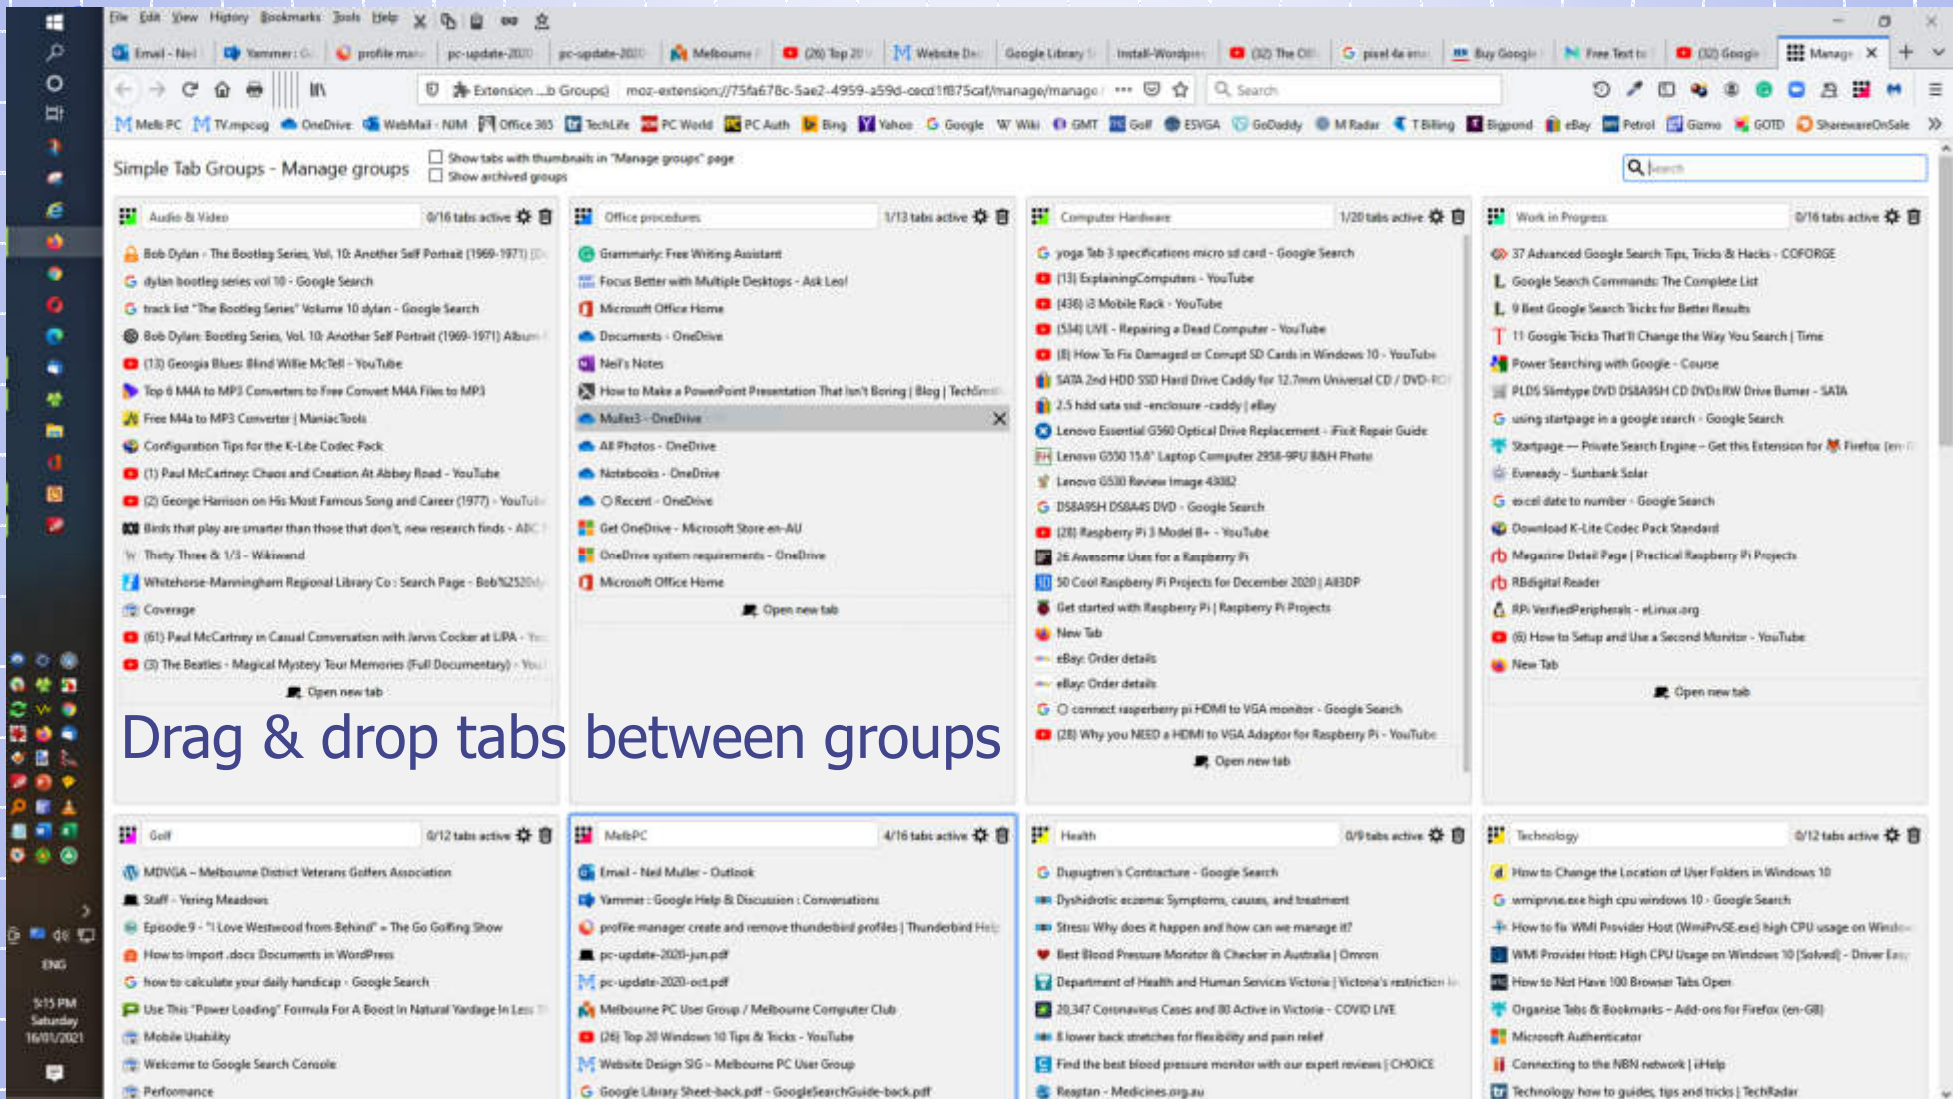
File Edit View History Bookmarks Tools Help

Email - Neil | Yammer : G | profile man | pc-update-2020 | pc-update-2020 | Melbourne | (26) Top 20 | Website De | Google Library | Install-Wordpress | (32) The Off | pixel 4a ima | Buy Google | Free Text to | (32) Google | Manage

Extension ...b Groups) moz-extension://75fa678c-5ae2-4959-a59d-cecd1f875caf/manage/manage | Search

Melb PC | TV.mpcug | OneDrive | WebMail - NJM | Office 365 | TechLife | PC World | PC Auth | Bing | Yahoo | Google | Wiki | GMT | Golf | ESVGA | GoDaddy | M Radar | T Billing | Bigpond | eBay | Petrol | Gizmo | GOTD | SharewareOnSale

Simple Tab Groups - Manage groups
Show tabs with thumbnails in "Manage groups" page
Show archived groups

Search

Audio & Video 0/16 tabs active
Bob Dylan - The Bootleg Series, Vol. 10: Another Self Portrait (1969-1971) [D
dylan bootleg series vol 10 - Google Search
track list "The Bootleg Series" Volume 10 dylan - Google Search
Bob Dylan: Bootleg Series, Vol. 10: Another Self Portrait (1969-1971) Album
(13) Georgia Blues: Blind Willie McTell - YouTube
Top 6 M4A to MP3 Converters to Free Convert M4A Files to MP3
Free M4a to MP3 Converter | ManiacTools
Configuration Tips for the K-Lite Codec Pack
(1) Paul McCartney: Chaos and Creation At Abbey Road - YouTube
(2) George Harrison on His Most Famous Song and Career (1977) - YouTube
Birds that play are smarter than those that don't, new research finds - ABC
Thirty Three & 1/3 - Wikiwand
Whitehorse-Manningham Regional Library Co : Search Page - Bob%2520dy
Coverage
(61) Paul McCartney in Casual Conversation with Jarvis Cocker at LIPA - Yo
(3) The Beatles - Magical Mystery Tour Memories (Full Documentary) - You
Open new tab

Office procedures 1/13 tabs active
Grammarly: Free Writing Assistant
Focus Better with Multiple Desktops - Ask Leo!
Microsoft Office Home
Documents - OneDrive
Neil's Notes
How to Make a PowerPoint Presentation That Isn't Boring | Blog | TechSmi
Muller3 - OneDrive
All Photos - OneDrive
Notebooks - OneDrive
Recent - OneDrive
Get OneDrive - Microsoft Store en-AU
OneDrive system requirements - OneDrive
Microsoft Office Home
Open new tab

Computer Hardware 1/20 tabs active
yoga Tab 3 specifications micro sd card - Google Search
(13) ExplainingComputers - YouTube
(436) i3 Mobile Rack - YouTube
(534) LIVE - Repairing a Dead Computer - YouTube
(8) How To Fix Damaged or Corrupt SD Cards in Windows 10 - YouTube
SATA 2nd HDD SSD Hard Drive Caddy for 12.7mm Universal CD / DVD-R
2.5 hdd sata ssd -enclosure -caddy | eBay
Lenovo Essential G560 Optical Drive Replacement - iFixit Repair Guide
Lenovo G550 15.6" Laptop Computer 2958-9PU B&H Photo
Lenovo G530 Review Image 43082
DS8A9SH DS8A4S DVD - Google Search
(28) Raspberry Pi 3 Model B+ - YouTube
26 Awesome Uses for a Raspberry Pi
50 Cool Raspberry Pi Projects for December 2020 | All3DP
Get started with Raspberry Pi | Raspberry Pi Projects
New Tab
eBay: Order details
eBay: Order details
connect rasperberry pi HDMI to VGA monitor - Google Search
(28) Why you NEED a HDMI to VGA Adaptor for Raspberry Pi - YouTube
Open new tab

Work in Progress 0/16 tabs active
37 Advanced Google Search Tips, Tricks & Hacks - COFORGE
Google Search Commands: The Complete List
9 Best Google Search Tricks for Better Results
11 Google Tricks That'll Change the Way You Search | Time
Power Searching with Google - Course
PLDS Slimtype DVD DS8A9SH CD DVD±RW Drive Burner - SATA
using startpage in a google search - Google Search
Startpage — Private Search Engine - Get this Extension for Firefox (en-
Everready - Sunbank Solar
excel date to number - Google Search
Download K-Lite Codec Pack Standard
Magazine Detail Page | Practical Raspberry Pi Projects
RBdigital Reader
RPi VerifiedPeripherals - eLinux.org
(6) How to Setup and Use a Second Monitor - YouTube
New Tab
Open new tab

Drag & drop tabs between groups

Golf 0/12 tabs active
MDVGA – Melbourne District Veterans Golfers Association
Staff - Yering Meadows
Episode 9 - "I Love Westwood from Behind" – The Go Golfing Show
How to Import .docx Documents in WordPress
how to calculate your daily handicap - Google Search
Use This "Power Loading" Formula For A Boost In Natural Yardage In Less
Mobile Usability
Welcome to Google Search Console
Performance

MelbPC 4/16 tabs active
Email - Neil Muller - Outlook
Yammer : Google Help & Discussion : Conversations
profile manager create and remove thunderbird profiles | Thunderbird Hel
pc-update-2020-jun.pdf
pc-update-2020-oct.pdf
Melbourne PC User Group / Melbourne Computer Club
(26) Top 20 Windows 10 Tips & Tricks - YouTube
Website Design SIG – Melbourne PC User Group
Google Library Sheet-back.pdf - GoogleSearchGuide-back.pdf

Health 0/9 tabs active
Dupuytren's Contracture - Google Search
Dyshidrotic eczema: Symptoms, causes, and treatment
Stress: Why does it happen and how can we manage it?
Best Blood Pressure Monitor & Checker in Australia | Omron
Department of Health and Human Services Victoria | Victoria's restriction le
20,347 Coronavirus Cases and 80 Active in Victoria - COVID LIVE
8 lower back stretches for flexibility and pain relief
Find the best blood pressure monitor with our expert reviews | CHOICE
Reaptan - Medicines.org.au

Technology 0/12 tabs active
How to Change the Location of User Folders in Windows 10
wmiprvse.exe high cpu windows 10 - Google Search
How to fix WMI Provider Host (WmiPrvSE.exe) high CPU usage on Windo
WMI Provider Host: High CPU Usage on Windows 10 [Solved] - Driver Easy
How to Not Have 100 Browser Tabs Open
Organise Tabs & Bookmarks – Add-ons for Firefox (en-GB)
Microsoft Authenticator
Connecting to the NBN network | iiHelp
Technology how to guides, tips and tricks | TechRadar

ENG
5:15 PM
Saturday
16/01/2021